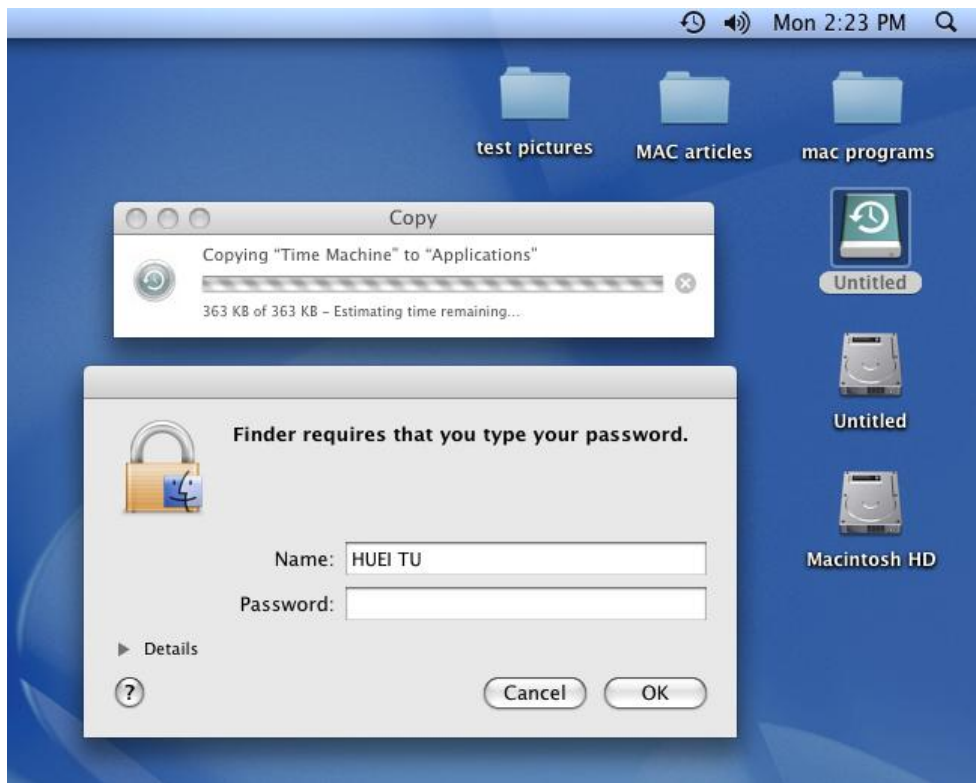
Mon 2:23 PM

test pictures

MAC articles

mac programs

Untitled

Copy

Copying “Time Machine” to “Applications”

363 KB of 363 KB – Estimating time remaining...

Untitled

Finder requires that you type your password.

Macintosh HD

Name: HUEI TU

Password:

Details

?

Cancel

OK